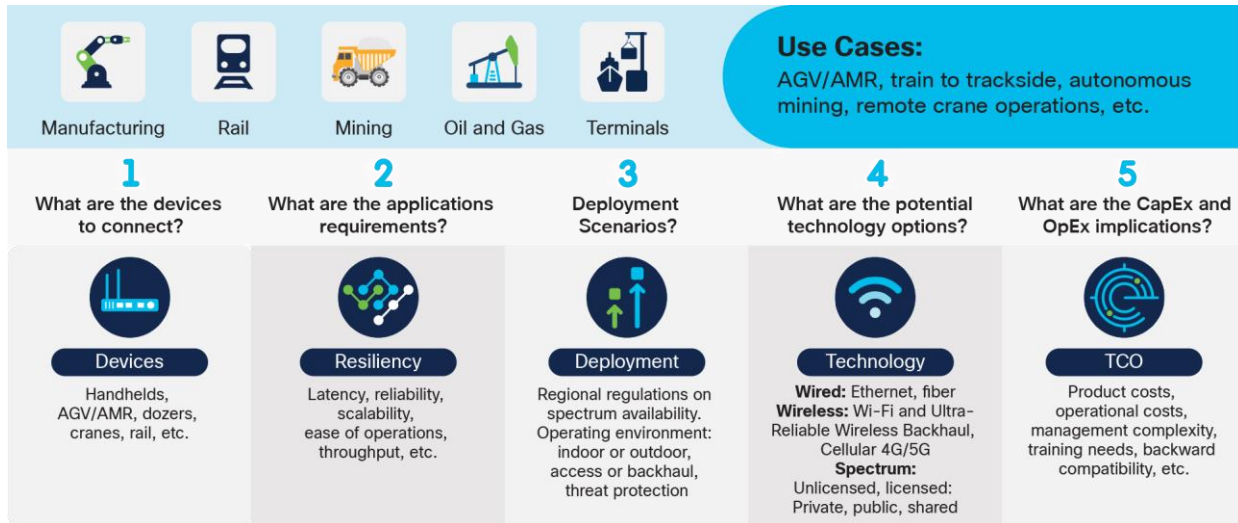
Manufacturing Rail Mining Oil and Gas Terminals

Use Cases:
AGV/AMR, train to trackside, autonomous mining, remote crane operations, etc.

1
What are the devices to connect?

Devices
Handhelds, AGV/AMR, dozers, cranes, rail, etc.

2
What are the applications requirements?

Resiliency
Latency, reliability, scalability, ease of operations, throughput, etc.

3
Deployment Scenarios?

Deployment
Regional regulations on spectrum availability. Operating environment: indoor or outdoor, access or backhaul, threat protection

4
What are the potential technology options?

Technology
Wired: Ethernet, fiber
Wireless: Wi-Fi and Ultra-Reliable Wireless Backhaul, Cellular 4G/5G
Spectrum:
Unlicensed, licensed: Private, public, shared

5
What are the CapEx and OpEx implications?

TCO
Product costs, operational costs, management complexity, training needs, backward compatibility, etc.